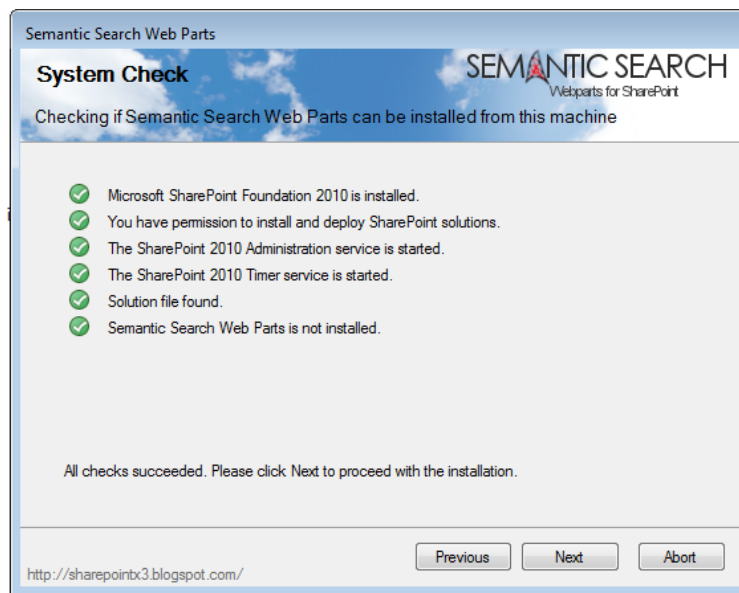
Semantic Search Web Parts

System Check

SEMANTIC SEARCH
Webparts for SharePoint

Checking if Semantic Search Web Parts can be installed from this machine

Microsoft SharePoint Foundation 2010 is installed.

You have permission to install and deploy SharePoint solutions.

The SharePoint 2010 Administration service is started.

The SharePoint 2010 Timer service is started.

Solution file found.

Semantic Search Web Parts is not installed.

All checks succeeded. Please click Next to proceed with the installation.

http://sharepointx3.blogspot.com/

Previous

Next

Abort